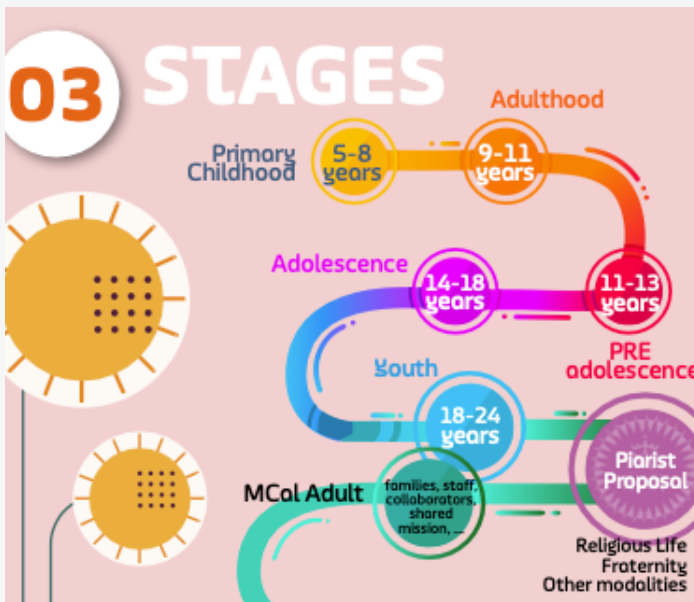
03 STAGES

Adulthood

Primary Childhood

5-8 years

9-11 years

Adolescence

14-18 years

11-13 years

Youth

PRE adolescence

18-24 years

MCal Adult

families, staff, collaborators, shared mission, ...

Piarist Proposal

Religious Life
Fraternity
Other modalities